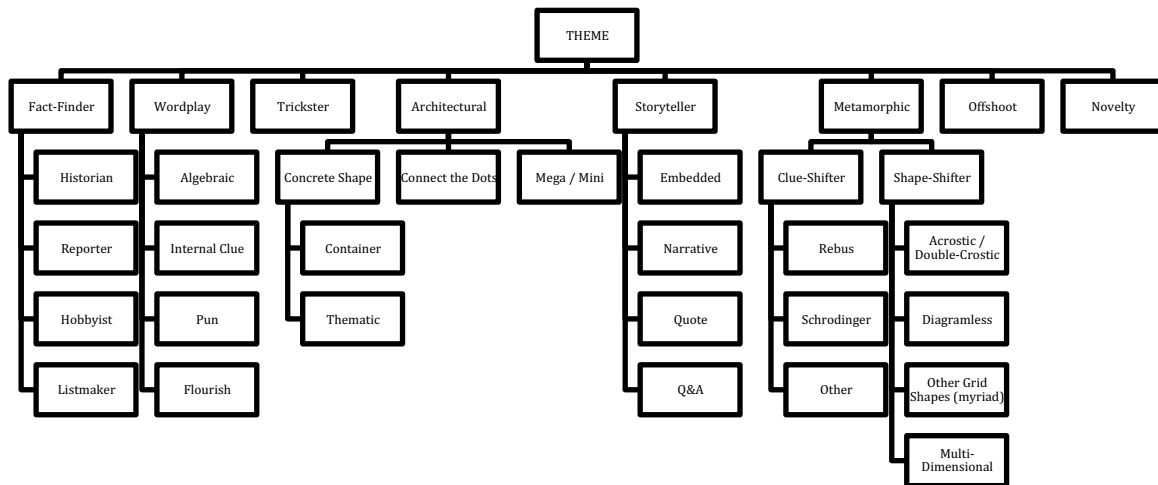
THEME

Fact-Finder

Historian

Reporter

Hobbyist

Listmaker

Wordplay

Algebraic

Internal Clue

Pun

Flourish

Trickster

Architectural

Concrete Shape

Container

Thematic

Connect the Dots

Mega / Mini

Storyteller

Embedded

Narrative

Quote

Q&A

Metamorphic

Clue-Shifter

Rebus

Schrodinger

Other

Shape-Shifter

Acrostic / Double-Crostic

Diagramless

Other Grid Shapes (myriad)

Multi-Dimensional

Offshoot

Novelty